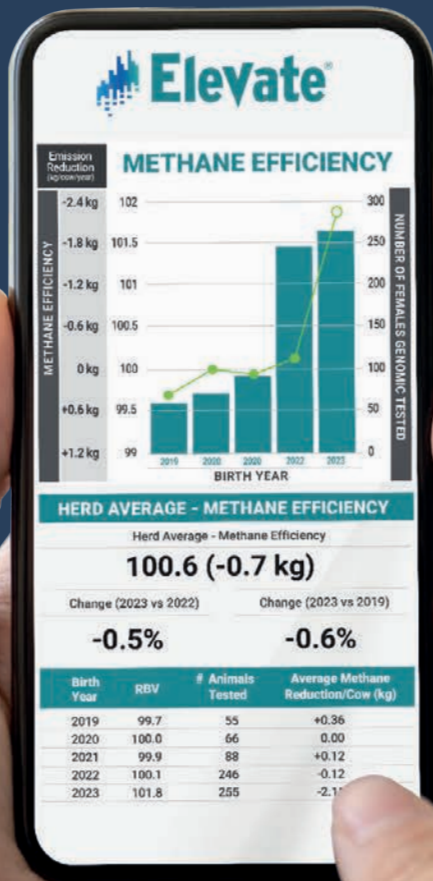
Elevate

Emission Reduction (kg/cow/year)

METHANE EFFICIENCY

METHANE EFFICIENCY

| -2.4 kg | 102 |
|---|---|
| -1.8 kg | 101.5 |
| -1.2 kg | 101 |
| -0.6 kg | 100.5 |
| 0 kg | 100 |
| +0.6 kg | 99.5 |
| +1.2 kg | 99 |

300
250
200
150
100
50
0

NUMBER OF FEMALES GENOMIC TESTED

2019 2020 2020 2022 2023

BIRTH YEAR

HERD AVERAGE - METHANE EFFICIENCY

Herd Average - Methane Efficiency

100.6 (-0.7 kg)

Change (2023 vs 2022)

-0.5%

Change (2023 vs 2019)

-0.6%

| Birth Year | RBV | # Animals Tested | Average Methane Reduction/Cow (kg) |
|---|---|---|---|
| 2019 | 99.7 | 55 | +0.36 |
| 2020 | 100.0 | 66 | 0.00 |
| 2021 | 99.9 | 88 | +0.12 |
| 2022 | 100.1 | 246 | -0.12 |
| 2023 | 101.8 | 255 | -2.1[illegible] |